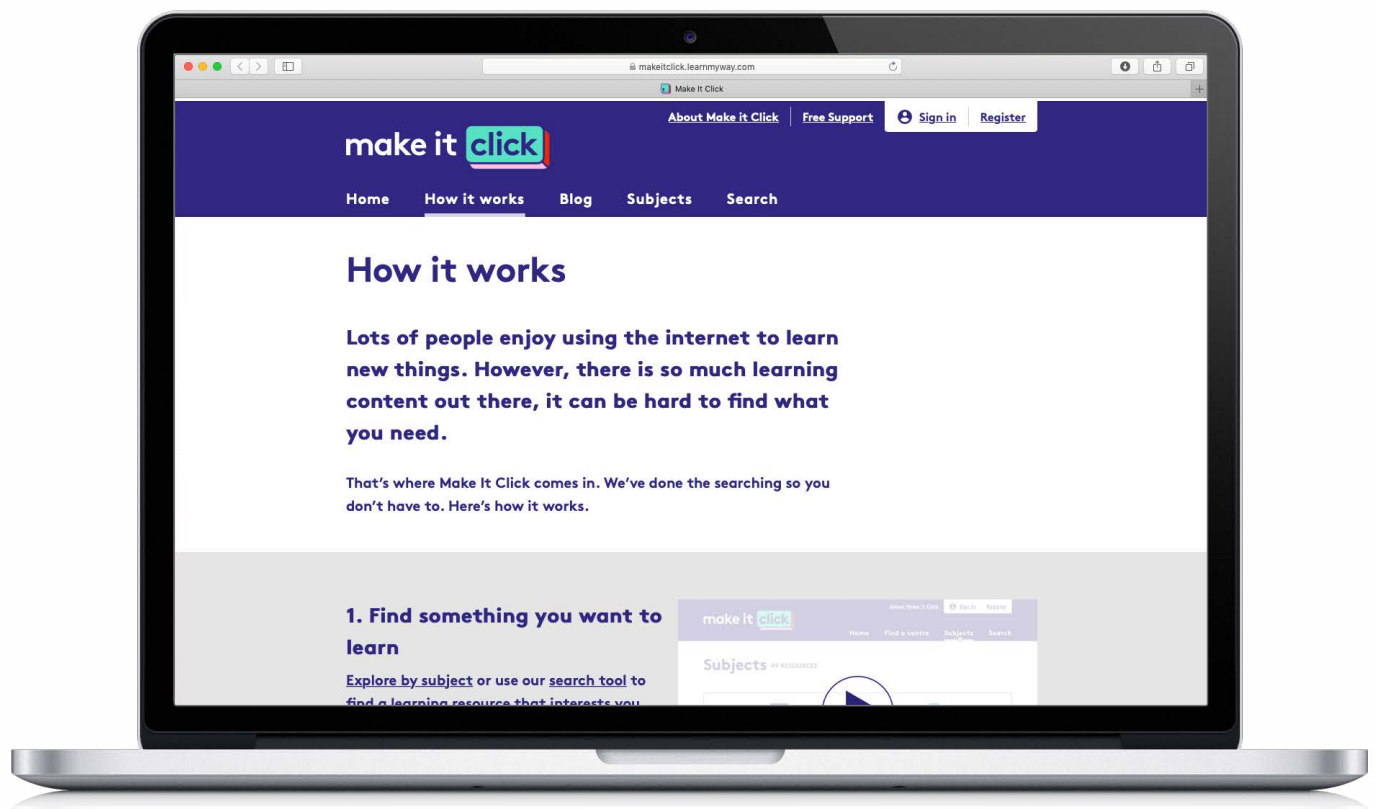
makeitclick.learnmyway.com

Make It Click

About Make it Click | Free Support | Sign in | Register

make it click

Home How it works Blog Subjects Search

How it works

Lots of people enjoy using the internet to learn new things. However, there is so much learning content out there, it can be hard to find what you need.

That's where Make It Click comes in. We've done the searching so you don't have to. Here's how it works.

1. Find something you want to learn

Explore by subject or use our search tool to find a learning resource that interests you

make it click

About Make it Click Sign in Register

Home Find a centre Subjects Search

Subjects BY RESOURCES